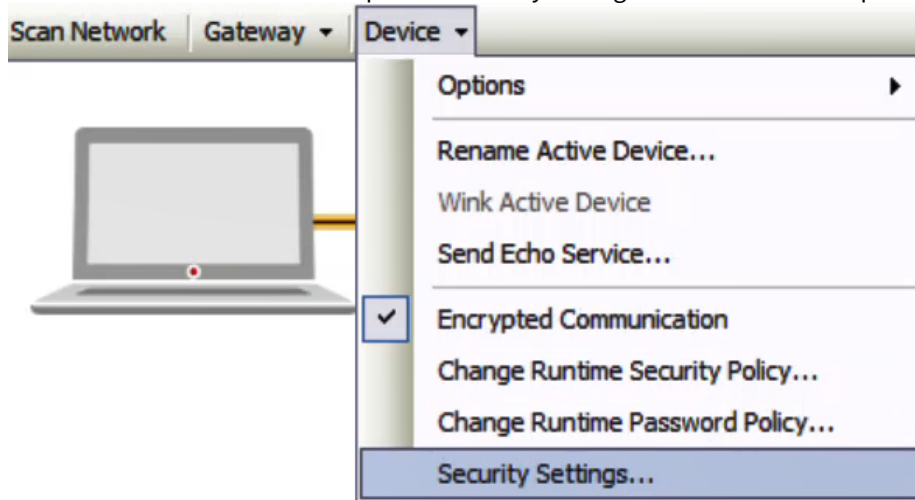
Scan Network Gateway ▾ Device ▾

Options

Rename Active Device...

Wink Active Device

Send Echo Service...

Encrypted Communication

Change Runtime Security Policy...

Change Runtime Password Policy...

Security Settings...